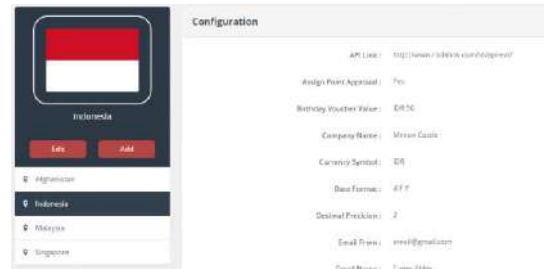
Configuration

Indonesia

Edit

Add

Afghanistan

Indonesia

Malaysia

Singapore

API Link : http://www.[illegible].com/api/

Assign Point Approval : Yes

Birthday Voucher Value : IDR 50

Company Name : Moon Castle

Currency Symbol : IDR

Date Format : d F Y

Decimal Precision : 2

Email From : email@gmail.com

Email Name : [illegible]